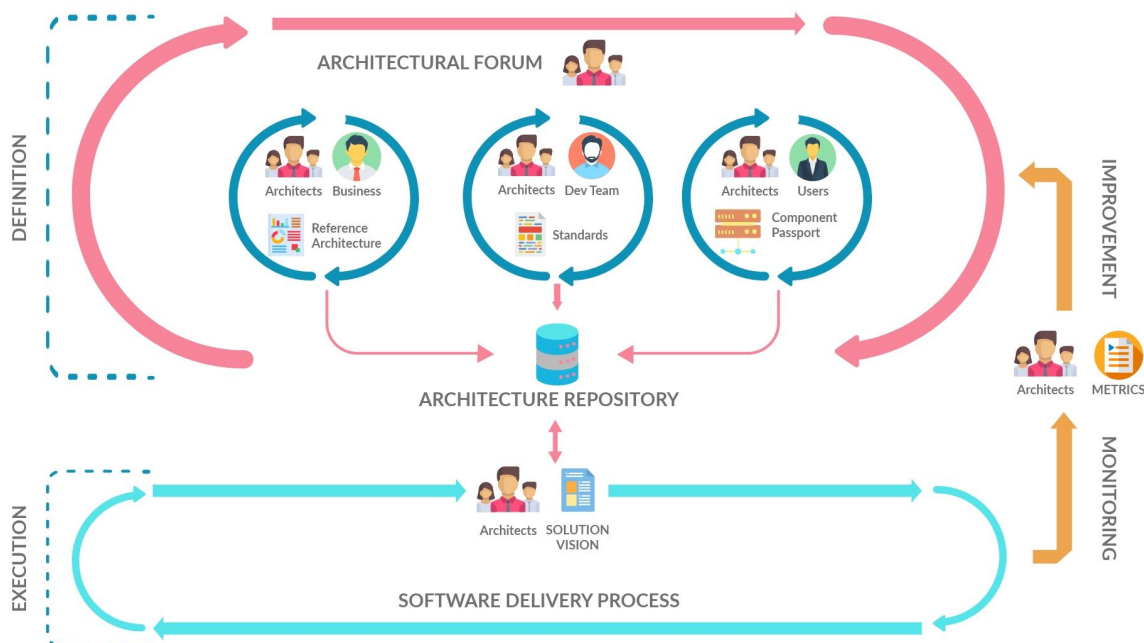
DEFINITION

ARCHITECTURAL FORUM

Architects Business

Reference Architecture

Architects Dev Team

Standards

Architects Users

Component Passport

IMPROVEMENT

ARCHITECTURE REPOSITORY

Architects METRICS

MONITORING

EXECUTION

Architects SOLUTION VISION

SOFTWARE DELIVERY PROCESS